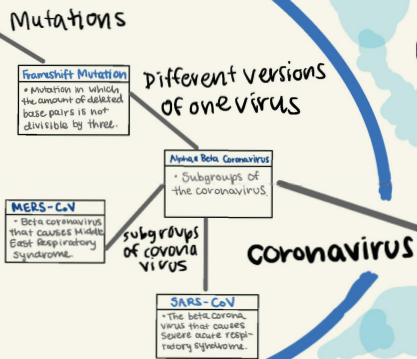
Mutations

Frameshift Mutation
• Mutation in which the amount of deleted base pairs is not divisible by three.

Different versions of one virus

Alpha Beta Coronavirus
• Subgroups of the coronavirus.

MERS-CoV
• Beta coronavirus that causes Middle East respiratory syndrome.

subgroups of corona virus

Coronavirus

SARS-CoV
• The beta corona virus that causes severe acute respiratory syndrome.